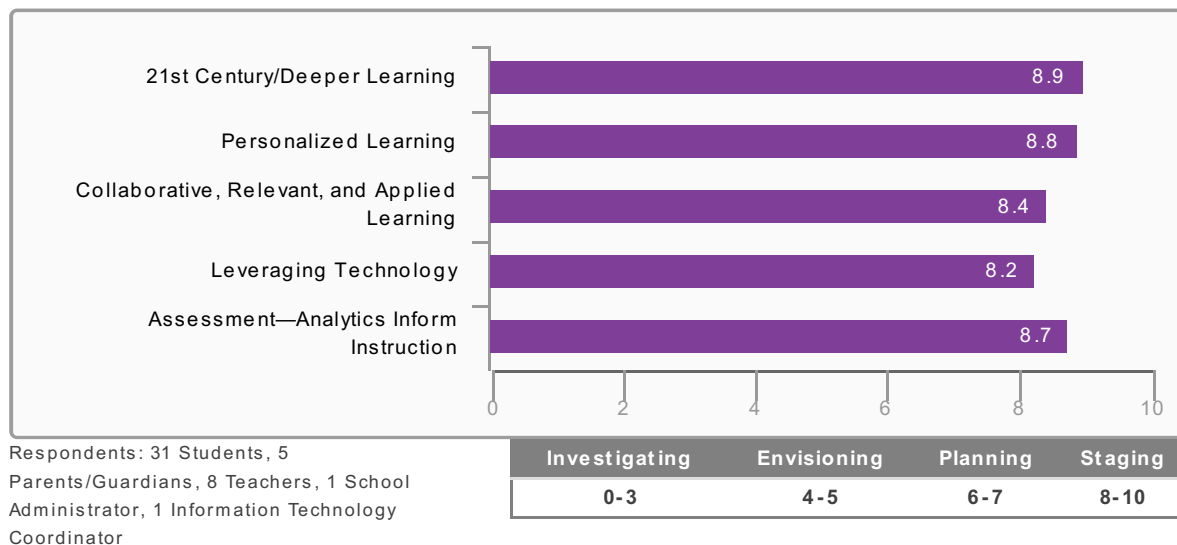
21st Century/Deeper Learning 8.9

Personalized Learning 8.8

Collaborative, Relevant, and Applied Learning 8.4

Leveraging Technology 8.2

Assessment—Analytics Inform Instruction 8.7

0 2 4 6 8 10

Respondents: 31 Students, 5 Parents/Guardians, 8 Teachers, 1 School Administrator, 1 Information Technology Coordinator

| Investigating | Envisioning | Planning | Staging |
|---|---|---|---|
| 0-3 | 4-5 | 6-7 | 8-10 |